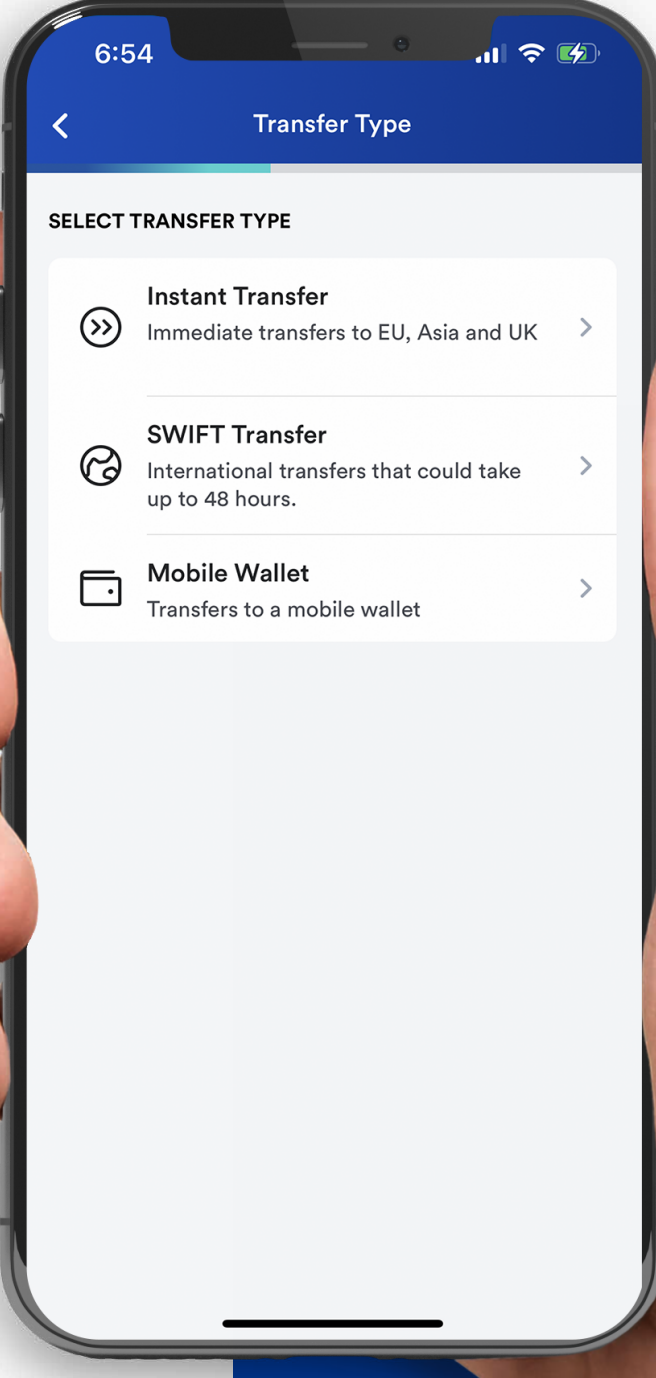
6:54

Transfer Type

SELECT TRANSFER TYPE

Instant Transfer
Immediate transfers to EU, Asia and UK

SWIFT Transfer
International transfers that could take up to 48 hours.

Mobile Wallet
Transfers to a mobile wallet